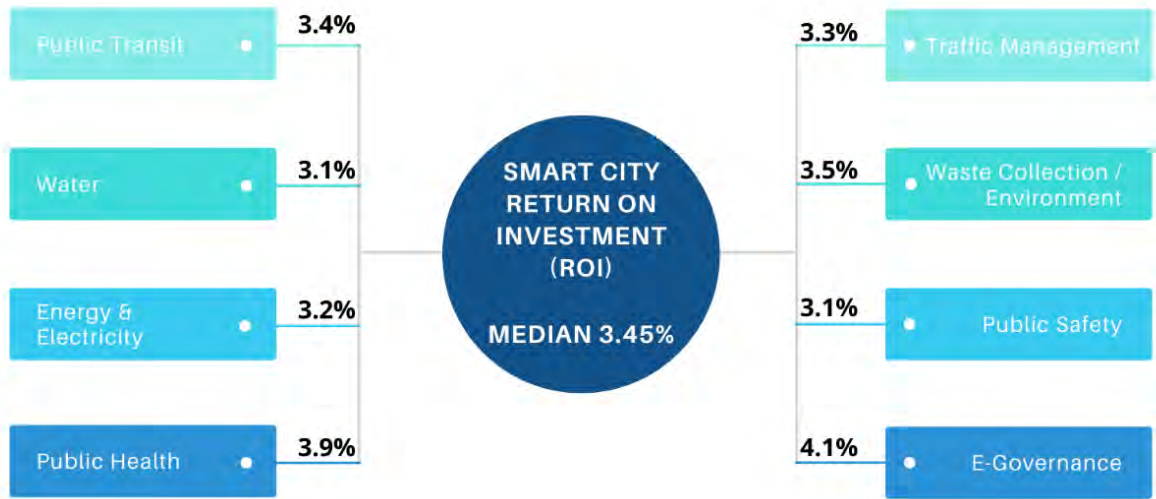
Public Transit 3.4%

Water 3.1%

Energy & Electricity 3.2%

Public Health 3.9%

SMART CITY RETURN ON INVESTMENT (ROI)

MEDIAN 3.45%

3.3% Traffic Management

3.5% Waste Collection / Environment

3.1% Public Safety

4.1% E-Governance